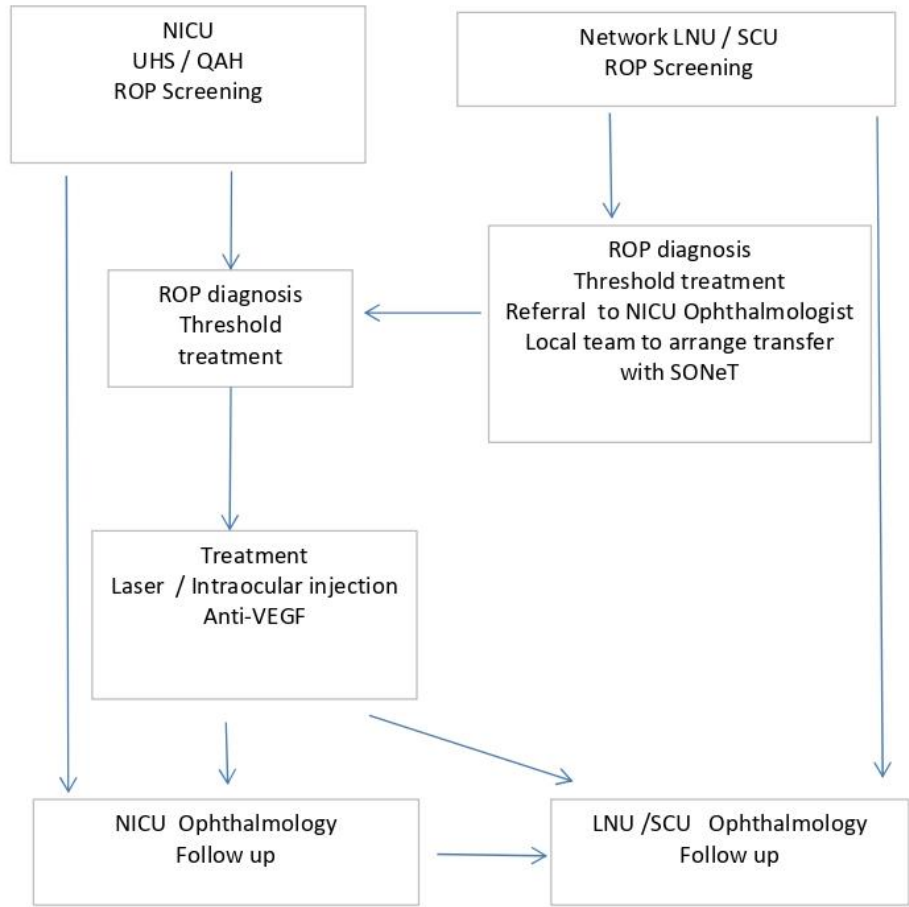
NICU
UHS / QAH
ROP Screening

Network LNU / SCU
ROP Screening

ROP diagnosis
Threshold treatment
Referral to NICU Ophthalmologist
Local team to arrange transfer with SONeT

ROP diagnosis
Threshold treatment

Treatment
Laser / Intraocular injection
Anti-VEGF

NICU Ophthalmology
Follow up

LNU /SCU Ophthalmology
Follow up